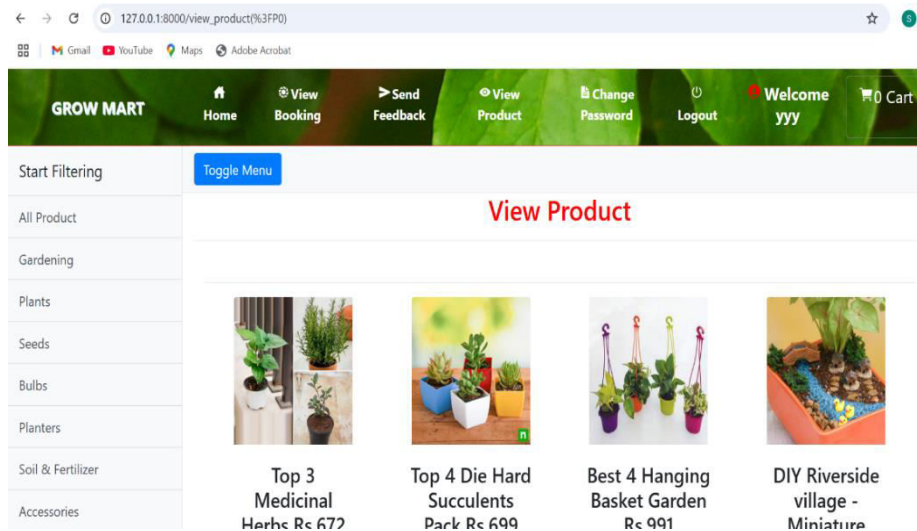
127.0.0.1:8000/view_product(%3FP0)

Gmail YouTube Maps Adobe Acrobat

GROW MART

Home

View Booking

Send Feedback

View Product

Change Password

Logout

Welcome yyy

0 Cart

Start Filtering

All Product

Gardening

Plants

Seeds

Bulbs

Planters

Soil & Fertilizer

Accessories

Toggle Menu

View Product

Top 3 Medicinal Herbs Rs 672

Top 4 Die Hard Succulents Pack Rs 699

Best 4 Hanging Basket Garden Rs 991

DIY Riverside village - Miniature